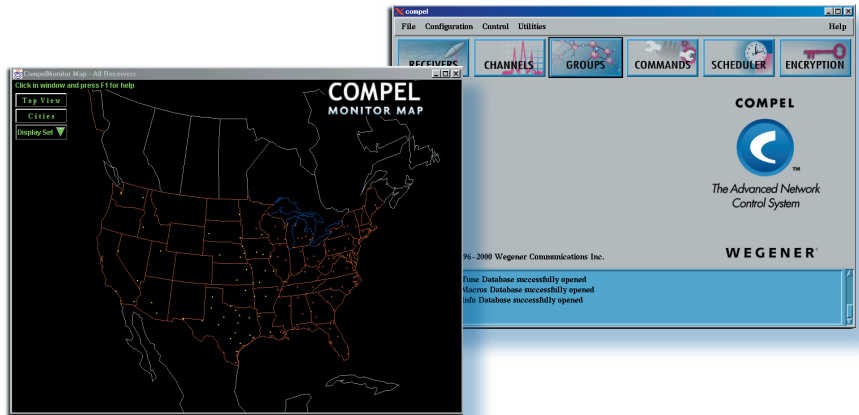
compel

File Configuration Control Utilities Help

RECEIVERS CHANNELS GROUPS COMMANDS SCHEDULER ENCRYPTION

COMPEL

TM

The Advanced Network Control System

96–2000 Wegener Commmications Inc.

WEGENER

Tune Database successfully opened
Macros Database successfully opened
Info Database successfully opened

CompelMonitor Map - All Receivers

Click in window and press F1 for help

Top View

Cities

Display Set

COMPEL
MONITOR MAP